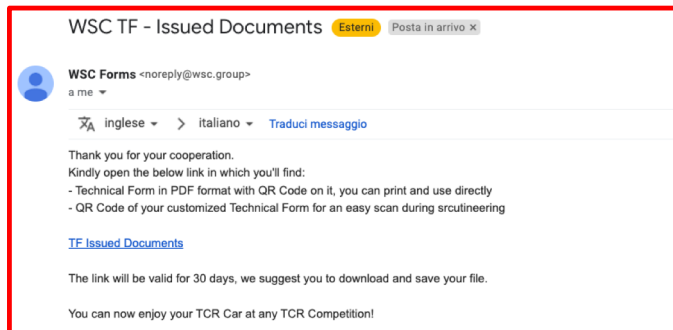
WSC TF - Issued Documents Esterni Posta in arrivo ×

WSC Forms <noreply@wsc.group>
a me

inglese > italiano Traduci messaggio

Thank you for your cooperation.
Kindly open the below link in which you'll find:
- Technical Form in PDF format with QR Code on it, you can print and use directly
- QR Code of your customized Technical Form for an easy scan during srcutineering

TF Issued Documents

The link will be valid for 30 days, we suggest you to download and save your file.

You can now enjoy your TCR Car at any TCR Competition!